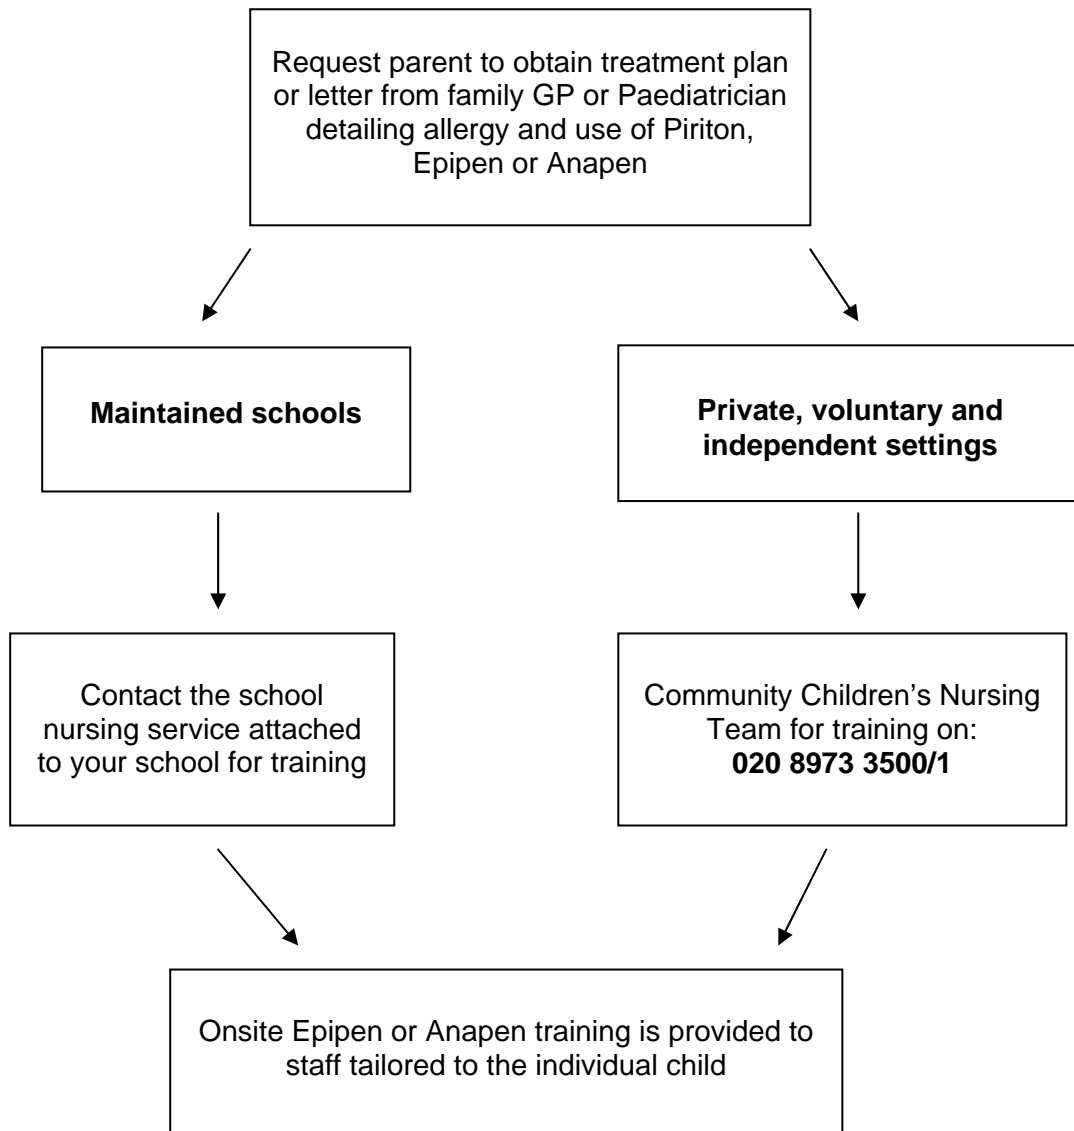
Request parent to obtain treatment plan or letter from family GP or Paediatrician detailing allergy and use of Piriton, Epipen or Anapen

**Maintained schools**

Contact the school nursing service attached to your school for training

**Private, voluntary and independent settings**

Community Children's Nursing Team for training on: **020 8973 3500/1**

Onsite Epipen or Anapen training is provided to staff tailored to the individual child